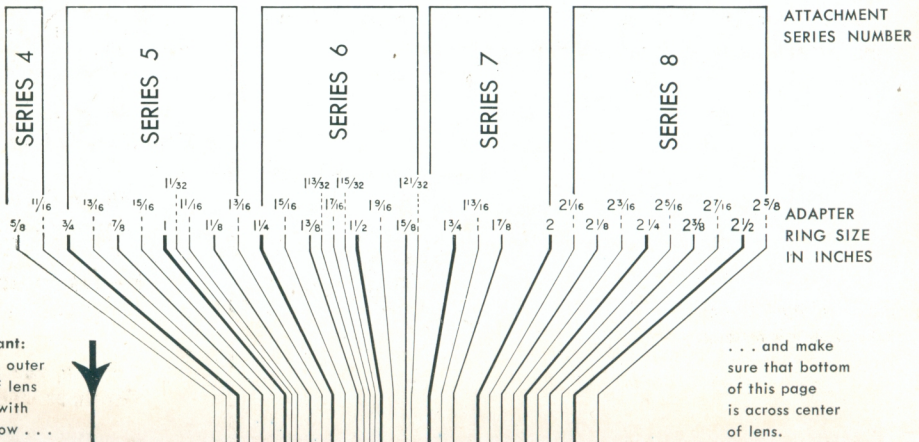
SERIES 4

SERIES 5

SERIES 6

SERIES 7

SERIES 8

ATTACHMENT SERIES NUMBER

$\frac{11}{16}$ $\frac{13}{16}$ $\frac{15}{16}$ $1\frac{1}{32}$ $1\frac{1}{16}$ $1\frac{3}{16}$ $1\frac{5}{16}$ $1\frac{13}{32}$ $1\frac{7}{16}$ $1\frac{15}{32}$ $1\frac{9}{16}$ $1\frac{21}{32}$ $1\frac{13}{16}$ $2\frac{1}{16}$ $2\frac{3}{16}$ $2\frac{5}{16}$ $2\frac{7}{16}$ $2\frac{5}{8}$

$\frac{5}{8}$ $\frac{3}{4}$ $\frac{7}{8}$ 1 $1\frac{1}{8}$ $1\frac{1}{4}$ $1\frac{3}{8}$ $1\frac{1}{2}$ $1\frac{5}{8}$ $1\frac{3}{4}$ $1\frac{7}{8}$ 2 $2\frac{1}{8}$ $2\frac{1}{4}$ $2\frac{3}{8}$ $2\frac{1}{2}$

ADAPTER RING SIZE IN INCHES

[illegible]ant:
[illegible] outer
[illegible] lens
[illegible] with
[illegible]ow . . .

. . . and make sure that bottom of this page is across center of lens.